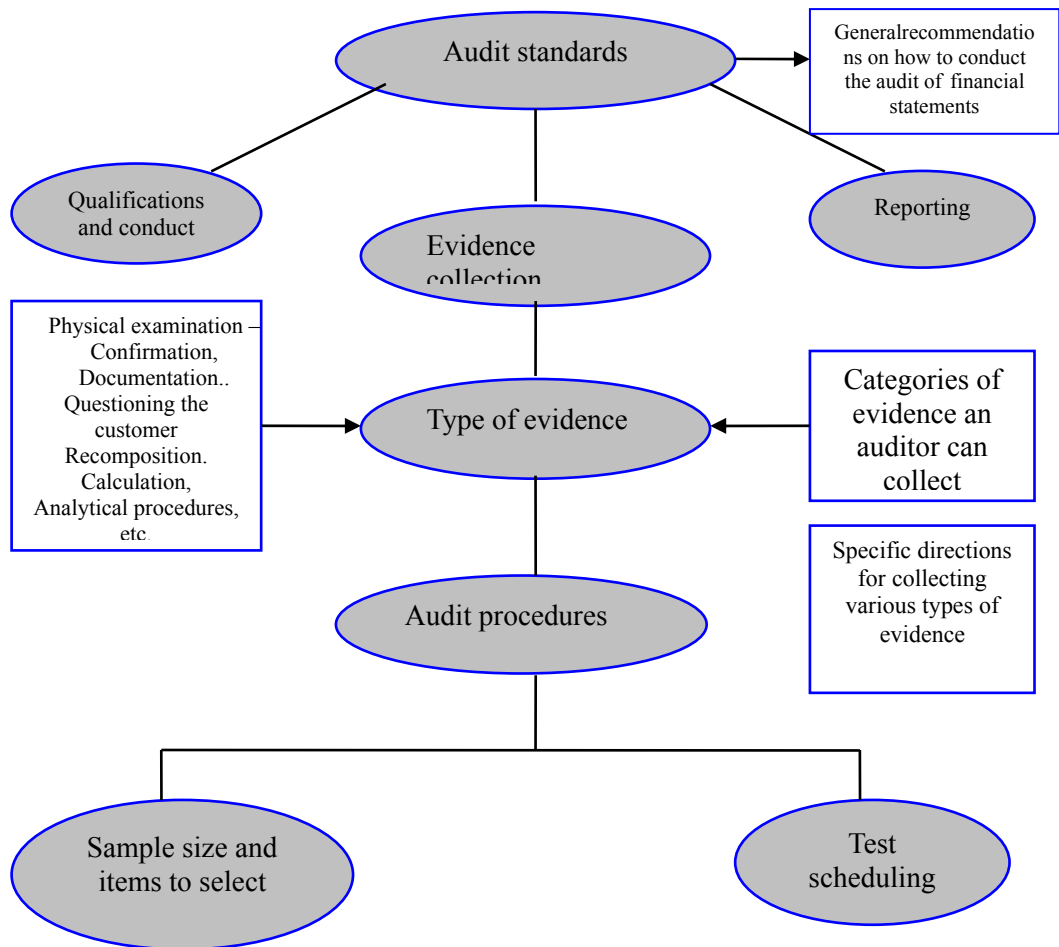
Audit standards

Generalrecommendations on how to conduct the audit of financial statements

Qualifications and conduct

Reporting

Evidence collection

Physical examination – Confirmation, Documentation.. Questioning the customer Recomposition. Calculation, Analytical procedures, etc.

Type of evidence

Categories of evidence an auditor can collect

Specific directions for collecting various types of evidence

Audit procedures

Sample size and items to select

Test scheduling